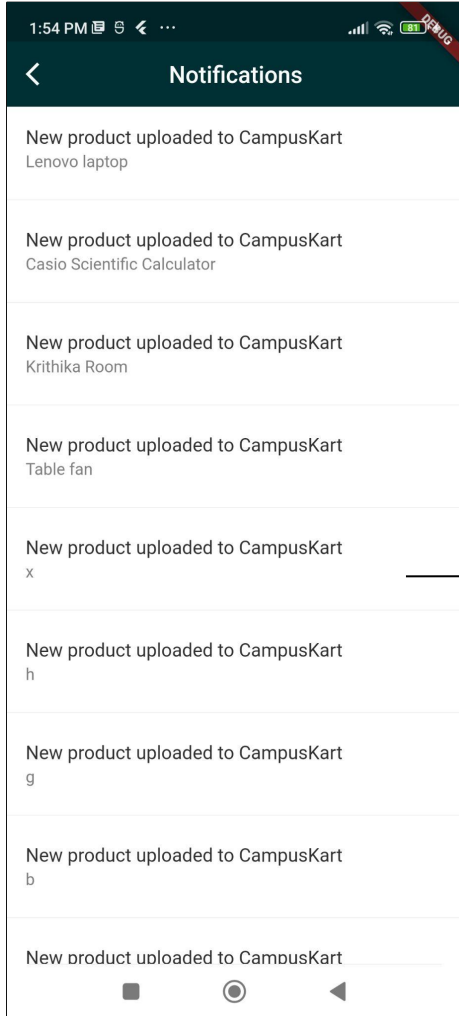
1:54 PM ··· 81 DEBUG

Notifications

New product uploaded to CampusKart
Lenovo laptop

New product uploaded to CampusKart
Casio Scientific Calculator

New product uploaded to CampusKart
Krithika Room

New product uploaded to CampusKart
Table fan

New product uploaded to CampusKart
x

New product uploaded to CampusKart
h

New product uploaded to CampusKart
g

New product uploaded to CampusKart
b

New product uploaded to CampusKart